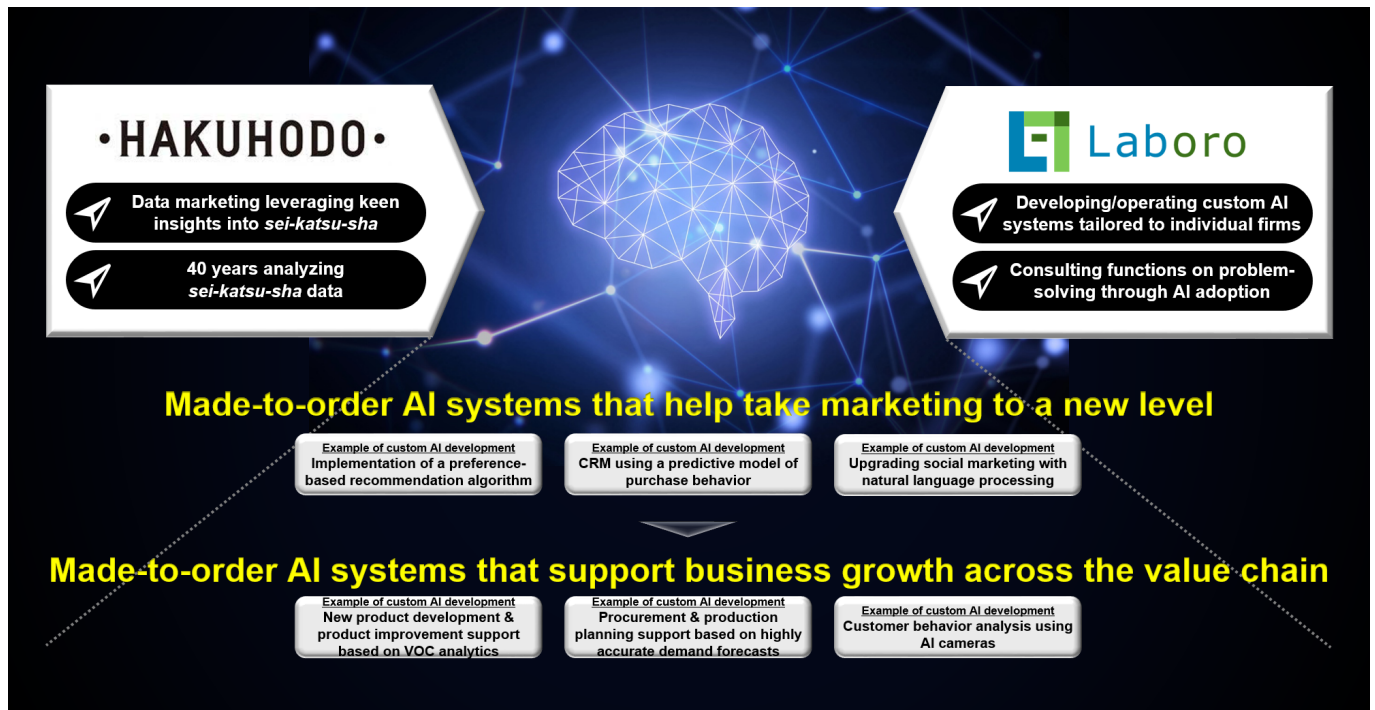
·HAKUHODO·

Data marketing leveraging keen insights into *sei-katsu-sha*

40 years analyzing *sei-katsu-sha* data

Laboro

Developing/operating custom AI systems tailored to individual firms

Consulting functions on problem-solving through AI adoption

Made-to-order AI systems that help take marketing to a new level

Example of custom AI development
Implementation of a preference-based recommendation algorithm

Example of custom AI development
CRM using a predictive model of purchase behavior

Example of custom AI development
Upgrading social marketing with natural language processing

Made-to-order AI systems that support business growth across the value chain

Example of custom AI development
New product development & product improvement support based on VOC analytics

Example of custom AI development
Procurement & production planning support based on highly accurate demand forecasts

Example of custom AI development
Customer behavior analysis using AI cameras